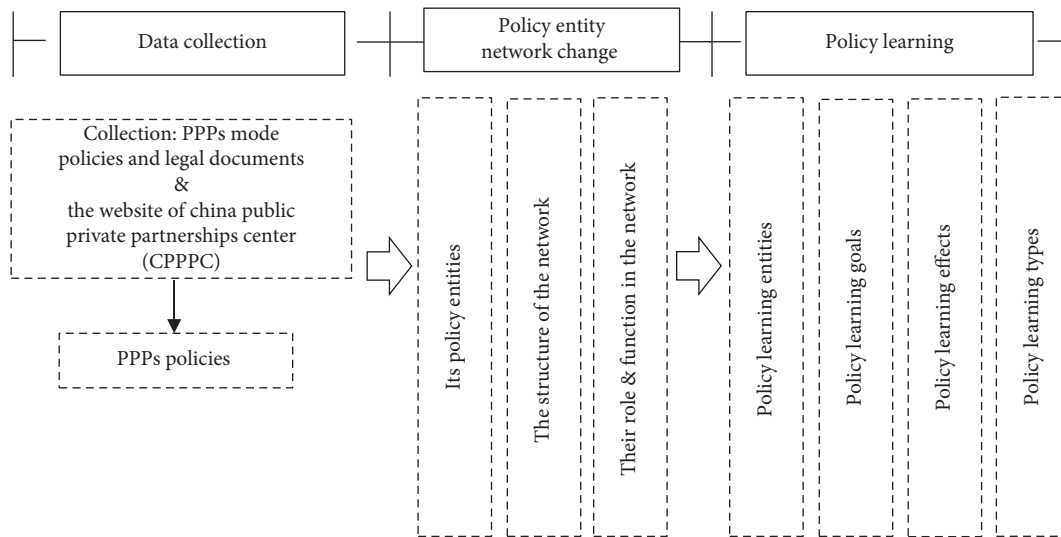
Data collection

Policy entity network change

Policy learning

Collection: PPPs mode policies and legal documents & the website of china public private partnerships center (CPPPC)

PPPs policies

Its policy entities

The structure of the network

Their role & function in the network

Policy learning entities

Policy learning goals

Policy learning effects

Policy learning types